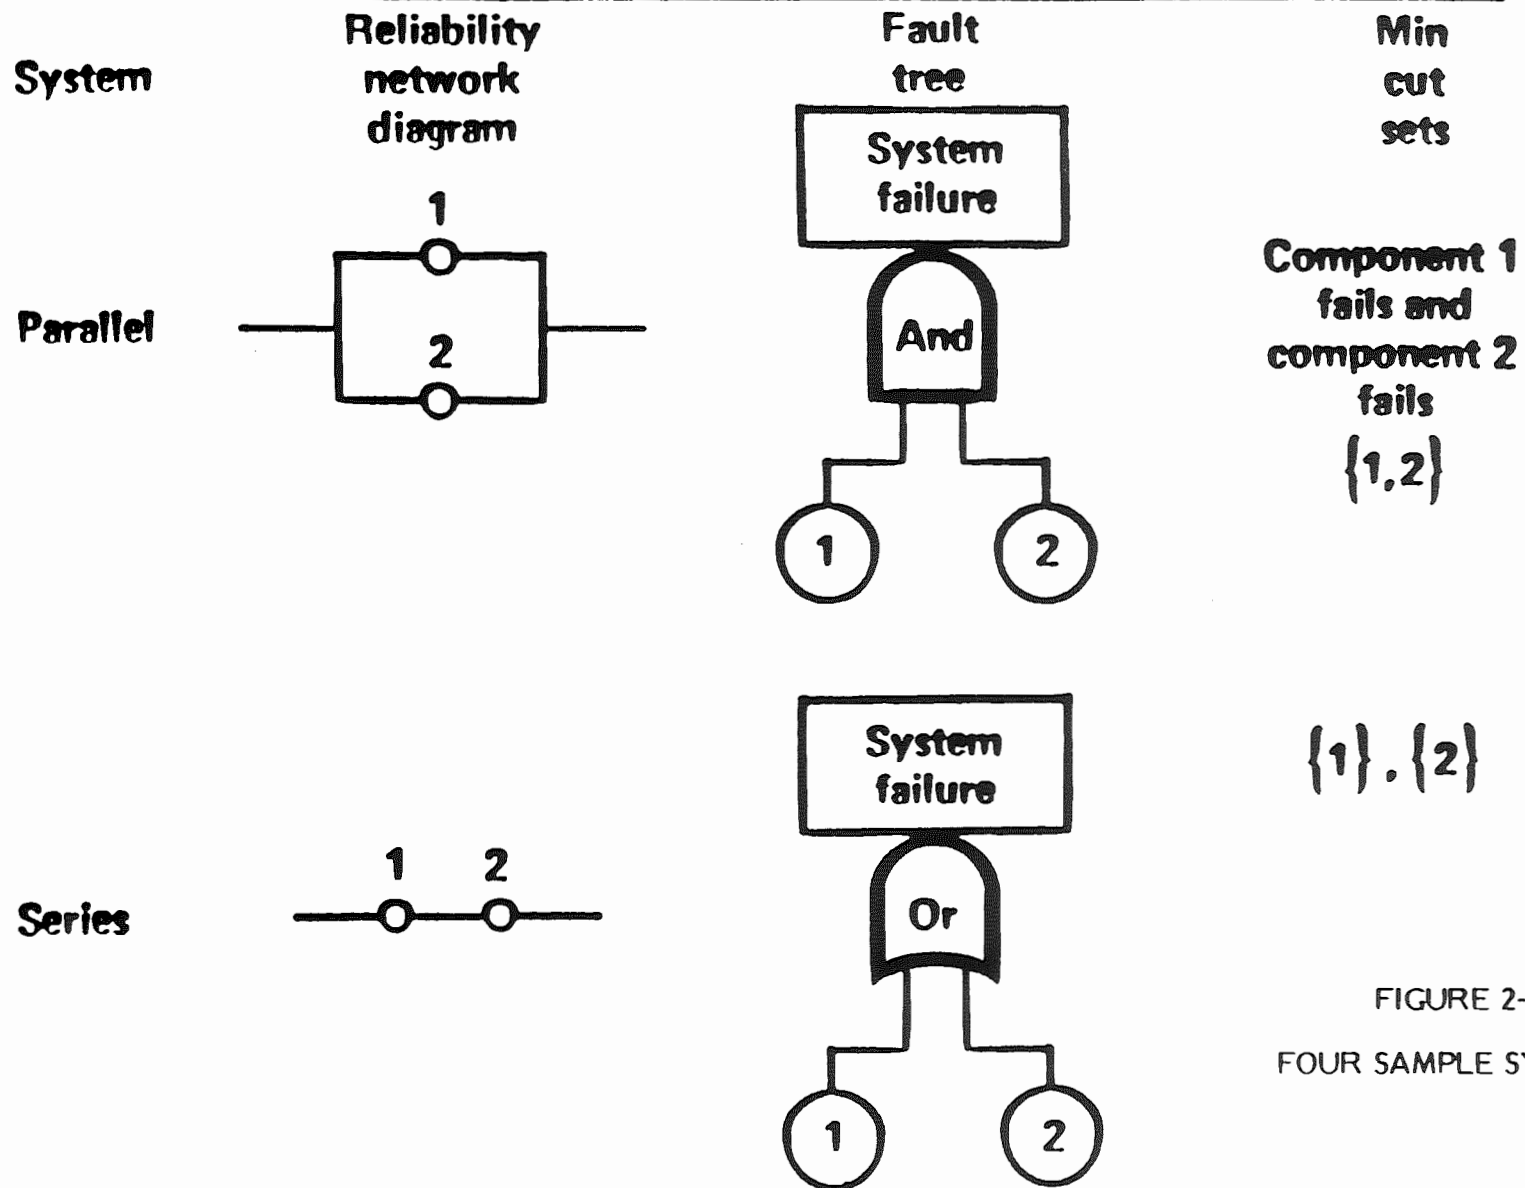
System

Reliability network diagram

Fault tree

Min cut sets

Parallel

1

2

System failure

And

1

2

Component 1 fails and component 2 fails

$\{1,2\}$

Series

1 2

System failure

Or

1

2

$\{1\},\{2\}$

FIGURE 2-

FOUR SAMPLE S